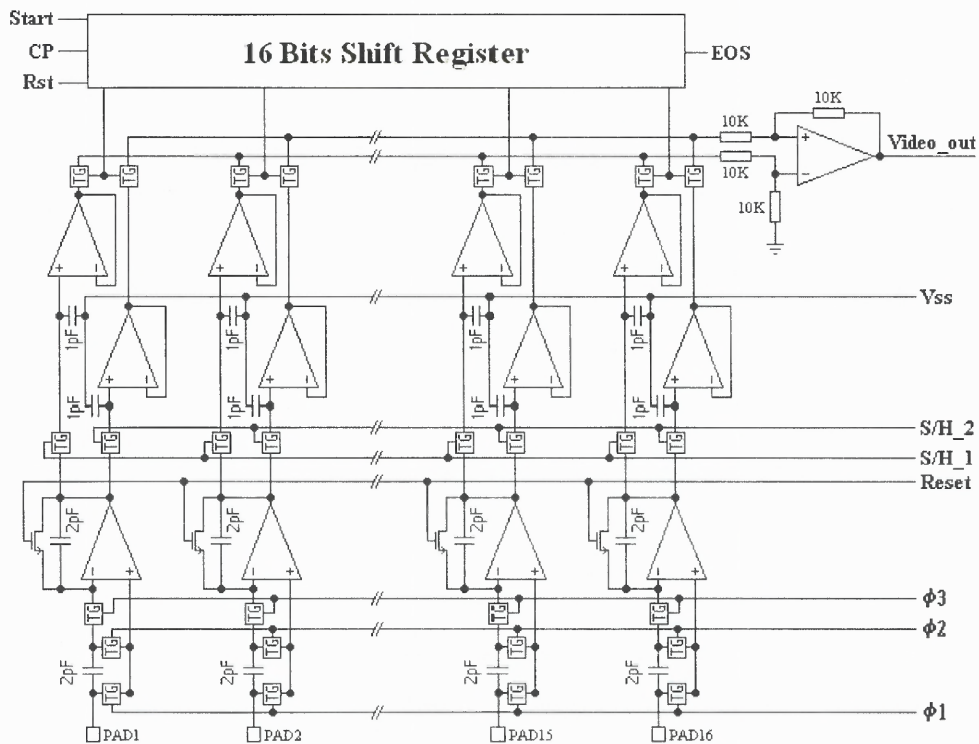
Start
CP
Rst
16 Bits Shift Register
EOS
10K
10K
10K
10K
Video_out
TG TG TG TG TG TG TG TG
Vss
1pF 1pF 1pF 1pF 1pF 1pF 1pF 1pF
TG TG TG TG TG TG TG TG
S/H_2
S/H_1
Reset
2pF 2pF 2pF 2pF
TG TG TG TG
$\phi 3$
TG TG TG TG
$\phi 2$
2pF 2pF 2pF 2pF
TG TG TG TG
$\phi 1$
PAD1
PAD2
PAD15
PAD16